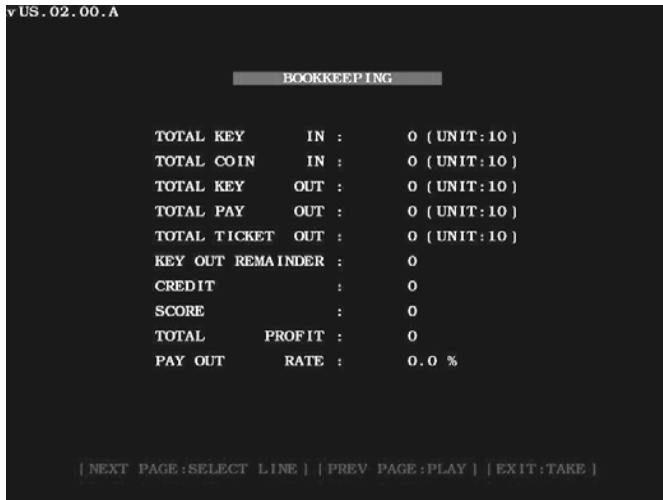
vUS.02.00.A

BOOKKEEPING

TOTAL KEY IN : 0 (UNIT:10)
TOTAL COIN IN : 0 (UNIT:10)
TOTAL KEY OUT : 0 (UNIT:10)
TOTAL PAY OUT : 0 (UNIT:10)
TOTAL TICKET OUT : 0 (UNIT:10)
KEY OUT REMAINDER : 0
CREDIT : 0
SCORE : 0
TOTAL PROFIT : 0
PAY OUT RATE : 0.0 %

[NEXT PAGE:SELECT LINE] [PREV PAGE:PLAY] [EXIT:TAKE]